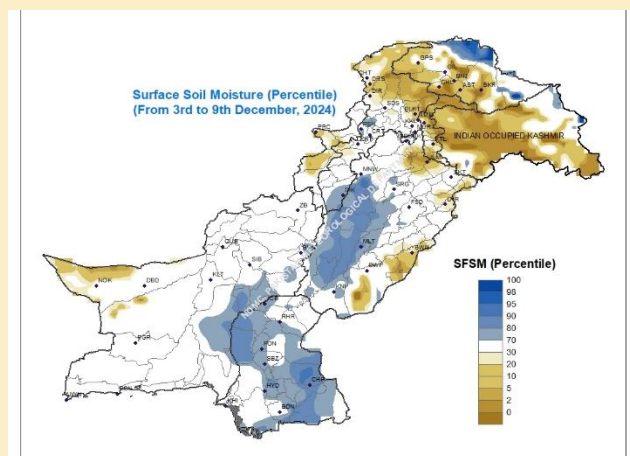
Surface Soil Moisture (Percentile)
(From 3rd to 9th December, 2024)

INDIAN OCCUPIED KASHMIR

SFSM (Percentile)
100
98
95
90
80
70
30
20
10
5
2
0

GPS
SKD
AST
DIR
SDS
PRC
MNW
SRG
FSD
ZB
MLT
QUE
SIB
BWP
KLT
NOK
DBD
KHP
RHR
PGR
PDN
SBZ
HYD
CHR
BDN
KHI
NCMC PAKISTAN METEOROLOGICAL DEPARTMENT